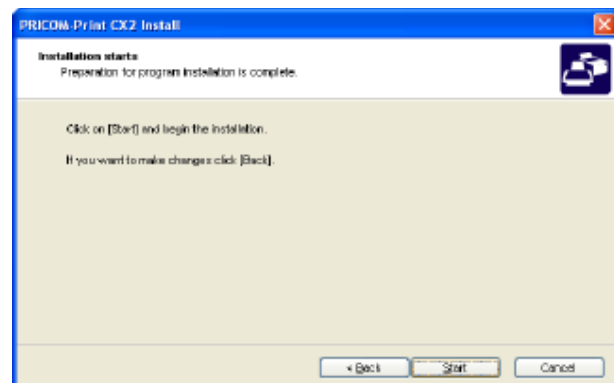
PRICOM-Print CX2 Install

Installation starts
Preparation for program installation is complete.

Click on [Start] and begin the installation.

If you want to make changes click [Back].

< Back
Start
Cancel